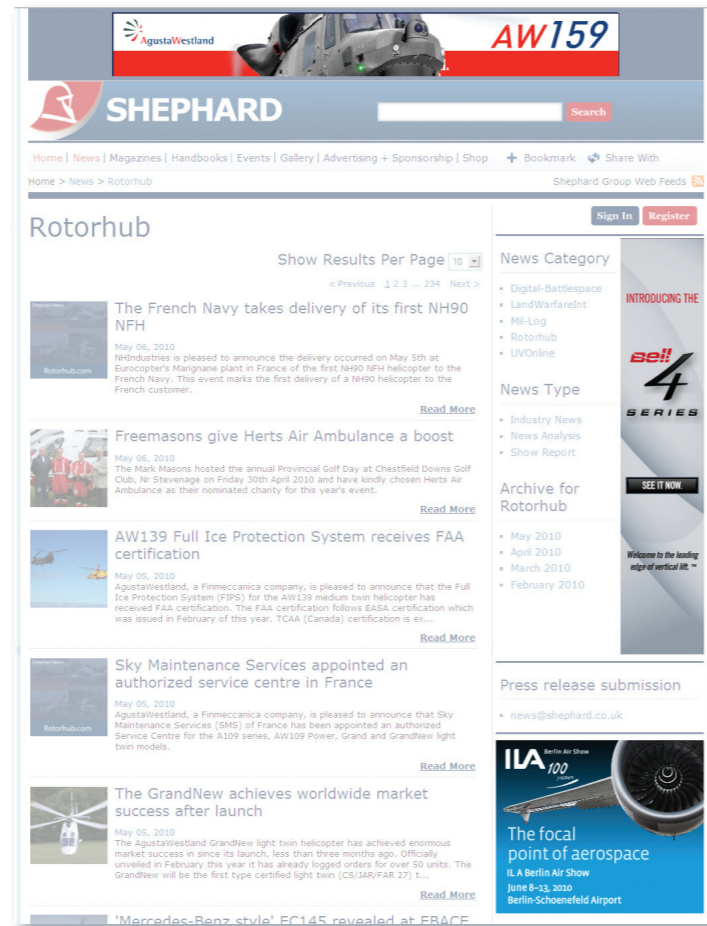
AgustaWestland AW159

SHEPHARD

Search

Home | News | Magazines | Handbooks | Events | Gallery | Advertising + Sponsorship | Shop  Bookmark  Share With

Home > News > Rotorhub  Shephard Group Web Feeds

Sign In  Register

Rotorhub

Show Results Per Page 10

< Previous 1 2 3 ... 234 Next >

Rotorhub.com

The French Navy takes delivery of its first NH90 NFH

May 06, 2010
NHIndustries is pleased to announce the delivery occurred on May 5th at Eurocopter's Marignane plant in France of the first NH90 NFH helicopter to the French Navy. This event marks the first delivery of a NH90 helicopter to the French customer.

Read More

Freemasons give Herts Air Ambulance a boost

May 06, 2010
The Mark Masons hosted the annual Provincial Golf Day at Chestfield Downs Golf Club, Nr Stevenage on Friday 30th April 2010 and have kindly chosen Herts Air Ambulance as their nominated charity for this year's event.

Read More

AW139 Full Ice Protection System receives FAA certification

May 05, 2010
AgustaWestland, a Finmeccanica company, is pleased to announce that the Full Ice Protection System (FIPS) for the AW139 medium twin helicopter has received FAA certification. The FAA certification follows EASA certification which was issued in February of this year. TCAA (Canada) certification is ex...

Read More

Rotorhub.com

Sky Maintenance Services appointed an authorized service centre in France

May 05, 2010
AgustaWestland, a Finmeccanica company, is pleased to announce that Sky Maintenance Services (SMS) of France has been appointed an authorized Service Centre for the A109 series, AW109 Power, Grand and GrandNew light twin models.

Read More

The GrandNew achieves worldwide market success after launch

May 05, 2010
The AgustaWestland GrandNew light twin helicopter has achieved enormous market success in since its launch, less than three months ago. Officially unveiled in February this year it has already logged orders for over 50 units. The GrandNew will be the first type certified light twin (CS/JAR/FAR 27) t...

Read More

'Mercedes-Benz style' EC145 revealed at EBACE

News Category
Digital-Battlespace
LandWarfareInt
Mil-Log
Rotorhub
UVOnline

News Type
Industry News
News Analysis
Show Report

Archive for Rotorhub
May 2010
April 2010
March 2010
February 2010

INTRODUCING THE Bell 4 SERIES
SEE IT NOW.
Welcome to the leading edge of vertical lift.™

Press release submission
news@shephard.co.uk

ILA Berlin Air Show 100 years
The focal point of aerospace
ILA Berlin Air Show
June 8–13, 2010
Berlin-Schoenefeld Airport